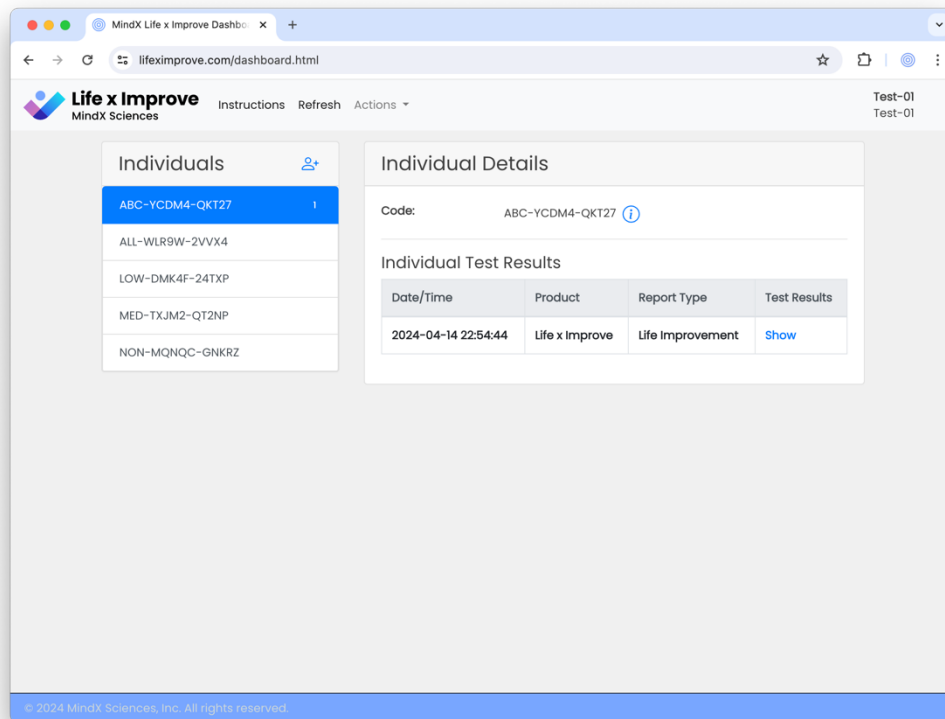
MindX Life x Improve Dashbo

lifeximprove.com/dashboard.html

Life x Improve
MindX Sciences

Instructions Refresh Actions

Test-01
Test-01

Individuals

ABC-YCDM4-QKT27 1
ALL-WLR9W-2VVX4
LOW-DMK4F-24TXP
MED-TXJM2-QT2NP
NON-MQNQC-GNKRZ

Individual Details

Code: ABC-YCDM4-QKT27

Individual Test Results

| Date/Time | Product | Report Type | Test Results |
|---|---|---|---|
| 2024-04-14 22:54:44 | Life x Improve | Life Improvement | Show |

© 2024 MindX Sciences, Inc. All rights reserved.